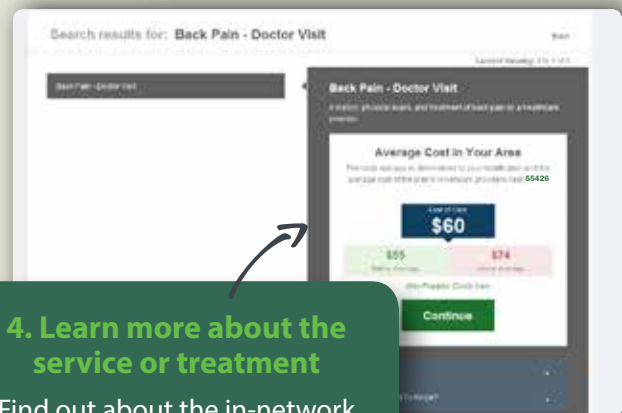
Search results for: Back Pain - Doctor Visit

Back

Currently Viewing: 1 to 1 of 1

Back Pain - Doctor Visit

Back Pain - Doctor Visit

A history, physical exam, and treatment of back pain by a healthcare provider.

Average Cost in Your Area

The cost average is determined by your healthcare and the average cost of the plan's in-network providers near 55426

Cost of Care
$60

$55
Below Average

$74
Above Average

Why Provider Costs Vary

Continue

4. Learn more about the service or treatment

Find out about the in-network

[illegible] To Help?